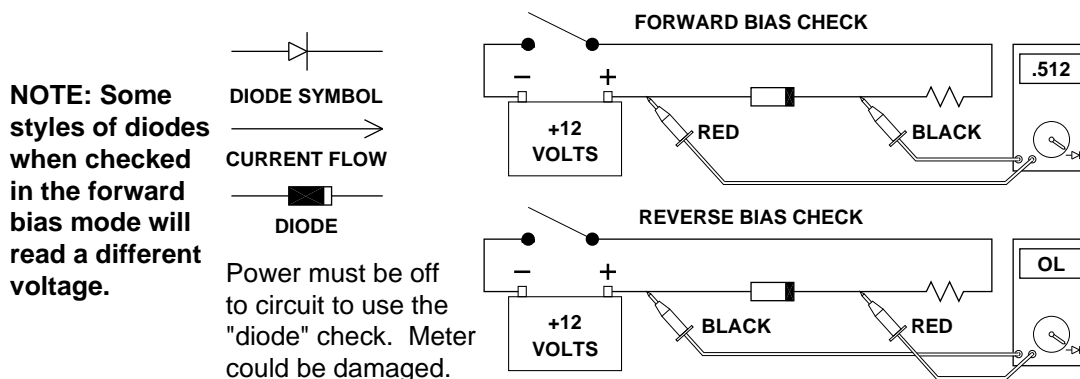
NOTE: Some styles of diodes when checked in the forward bias mode will read a different voltage.

DIODE SYMBOL

CURRENT FLOW

DIODE

Power must be off to circuit to use the "diode" check. Meter could be damaged.

FORWARD BIAS CHECK

−

+

+12 VOLTS

RED

BLACK

.512

REVERSE BIAS CHECK

−

+

+12 VOLTS

BLACK

RED

OL